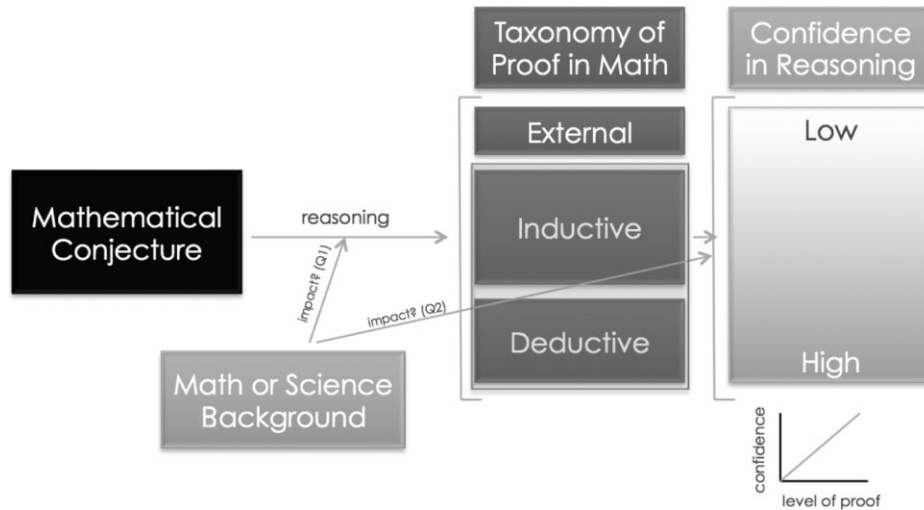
Taxonomy of Proof in Math

Confidence in Reasoning

External

Low

Mathematical Conjecture

reasoning

Inductive

impact? (Q1)

impact? (Q2)

Deductive

High

Math or Science Background

confidence

level of proof